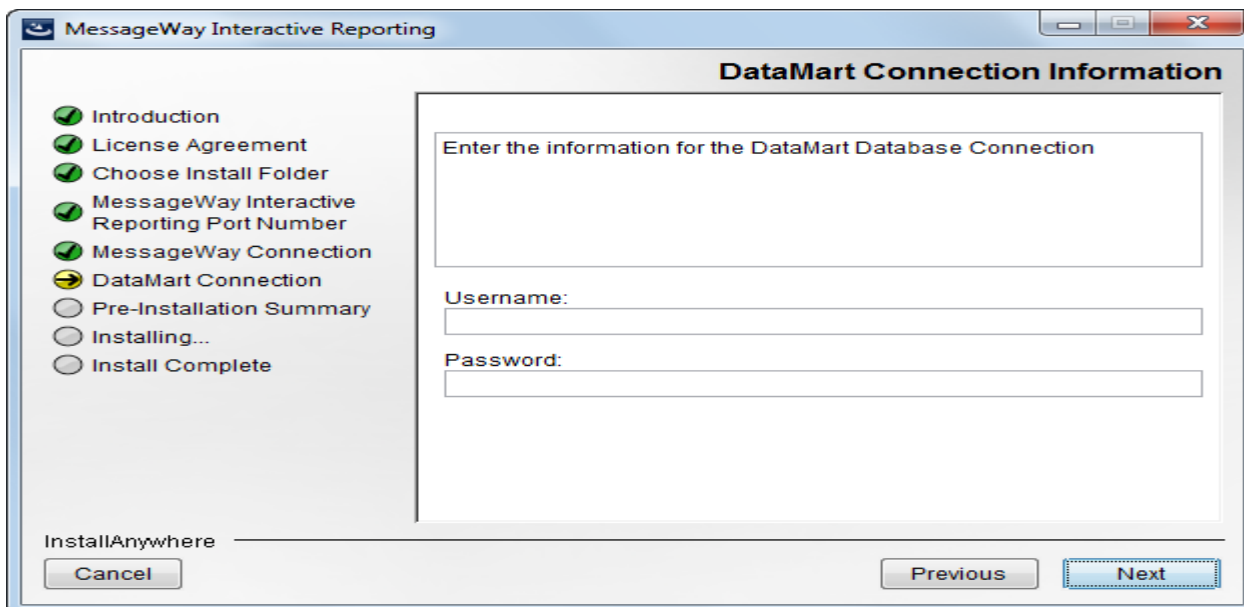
MessageWay Interactive Reporting

DataMart Connection Information

Introduction
License Agreement
Choose Install Folder
MessageWay Interactive Reporting Port Number
MessageWay Connection
DataMart Connection
Pre-Installation Summary
Installing...
Install Complete

Enter the information for the DataMart Database Connection

Username:

Password:

InstallAnywhere

Cancel

Previous

Next